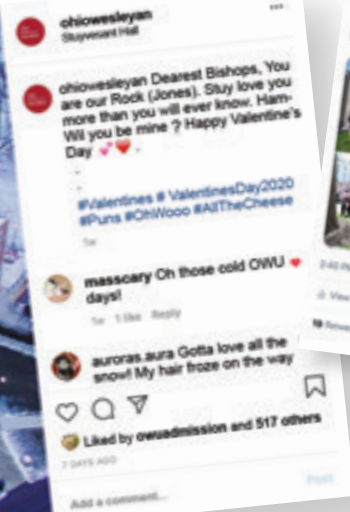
ohiowesleyan
Stuyvesant Hall

ohiowesleyan Dearest Bishops, You are our Rock (Jones). Stuy love you more than you will ever know. Ham-Wil you be mine ? Happy Valentine's Day 💕❤️.
.
.
#Valentines # ValentinesDay2020 #Puns #OhWooo #AllTheCheese
1w

masscary Oh those cold OWU ❤️ days!
1w 1 like Reply

auroras.aura Gotta love all the snow! My hair froze on the way

Liked by owuadmission and 517 others
7 DAYS AGO

Add a comment... Post